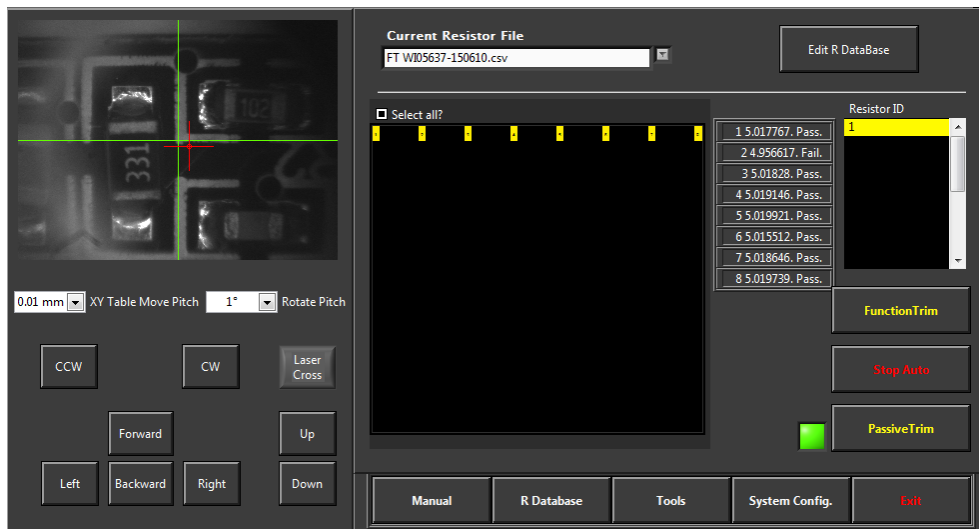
102

331

0.01 mm XY Table Move Pitch 1° Rotate Pitch

CCW

CW

Laser Cross

Forward

Up

Left

Backward

Right

Down

Current Resistor File

FT WI05637-150610.csv

Edit R DataBase

Select all?

1 5.017767. Pass.
2 4.956617. Fail.
3 5.01828. Pass.
4 5.019146. Pass.
5 5.019921. Pass.
6 5.015512. Pass.
7 5.018646. Pass.
8 5.019739. Pass.

Resistor ID

1

FunctionTrim

Stop Auto

PassiveTrim

Manual

R Database

Tools

System Config.

Exit